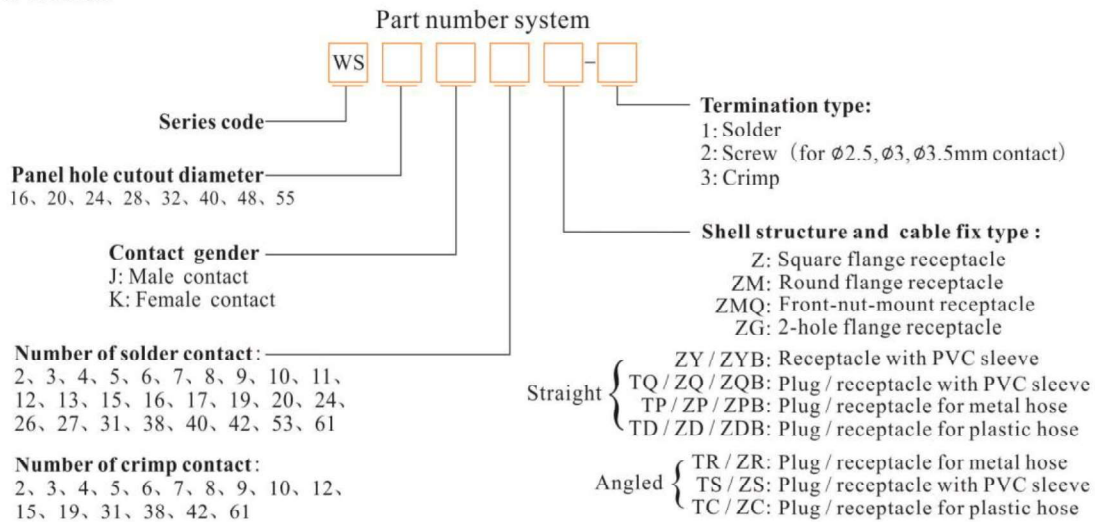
Part number system

WS □ □ □ □ – □

Series code

Panel hole cutout diameter
16、20、24、28、32、40、48、55

Contact gender
J: Male contact
K: Female contact

Number of solder contact:
2、3、4、5、6、7、8、9、10、11、12、13、15、16、17、19、20、24、26、27、31、38、40、42、53、61

Number of crimp contact:
2、3、4、5、6、7、8、9、10、12、15、19、31、38、42、61

Termination type:
1: Solder
2: Screw (for $\phi$2.5, $\phi$3, $\phi$3.5mm contact)
3: Crimp

Shell structure and cable fix type :
Z: Square flange receptacle
ZM: Round flange receptacle
ZMQ: Front-nut-mount receptacle
ZG: 2-hole flange receptacle

Straight
ZY / ZYB: Receptacle with PVC sleeve
TQ / ZQ / ZQB: Plug / receptacle with PVC sleeve
TP / ZP / ZPB: Plug / receptacle for metal hose
TD / ZD / ZDB: Plug / receptacle for plastic hose

Angled
TR / ZR: Plug / receptacle for metal hose
TS / ZS: Plug / receptacle with PVC sleeve
TC / ZC: Plug / receptacle for plastic hose